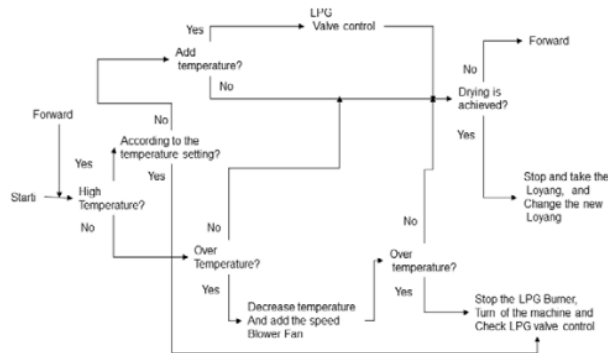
Yes
LPG
Valve control

Add
temperature?

No

No

Forward

Drying is
achieved?

Forward

Yes

According to the
temperature setting?

Yes

Start

High
Temperature?

Yes

No

Stop and take the
Loyang, and
Change the new
Loyang

No

No

Over
Temperature?

Over
temperature?

Yes

Yes

Decrease temperature
And add the speed
Blower Fan

Stop the LPG Burner,
Turn of the machine and
Check LPG valve control